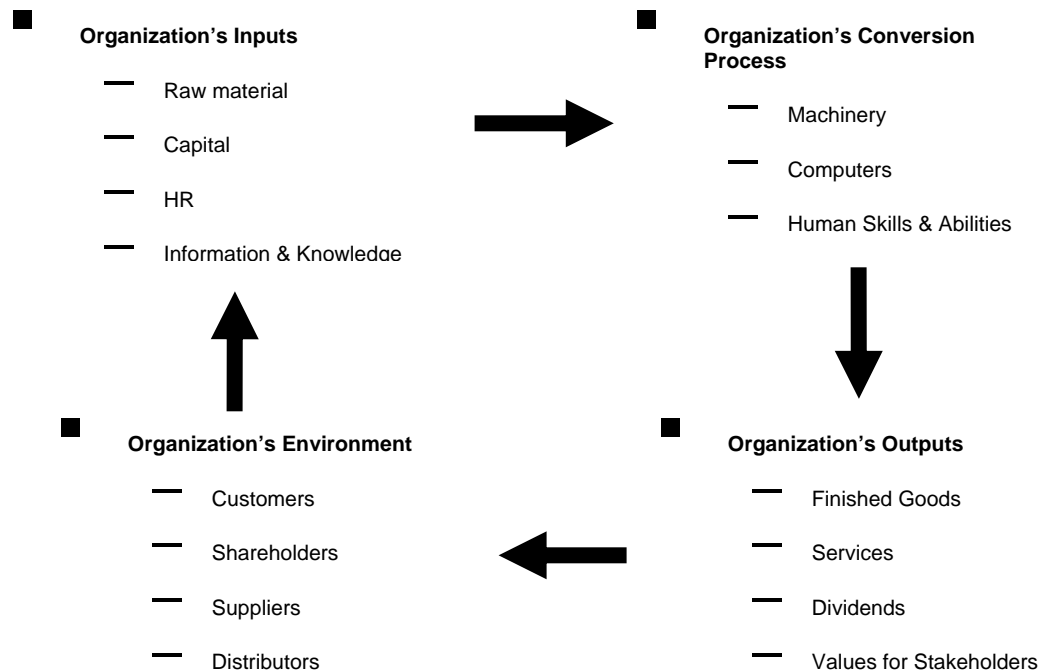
Organization's Inputs

– Raw material
– Capital
– HR
– Information & Knowledge

Organization's Conversion Process

– Machinery
– Computers
– Human Skills & Abilities

Organization's Outputs

– Finished Goods
– Services
– Dividends
– Values for Stakeholders

Organization's Environment

– Customers
– Shareholders
– Suppliers
– Distributors